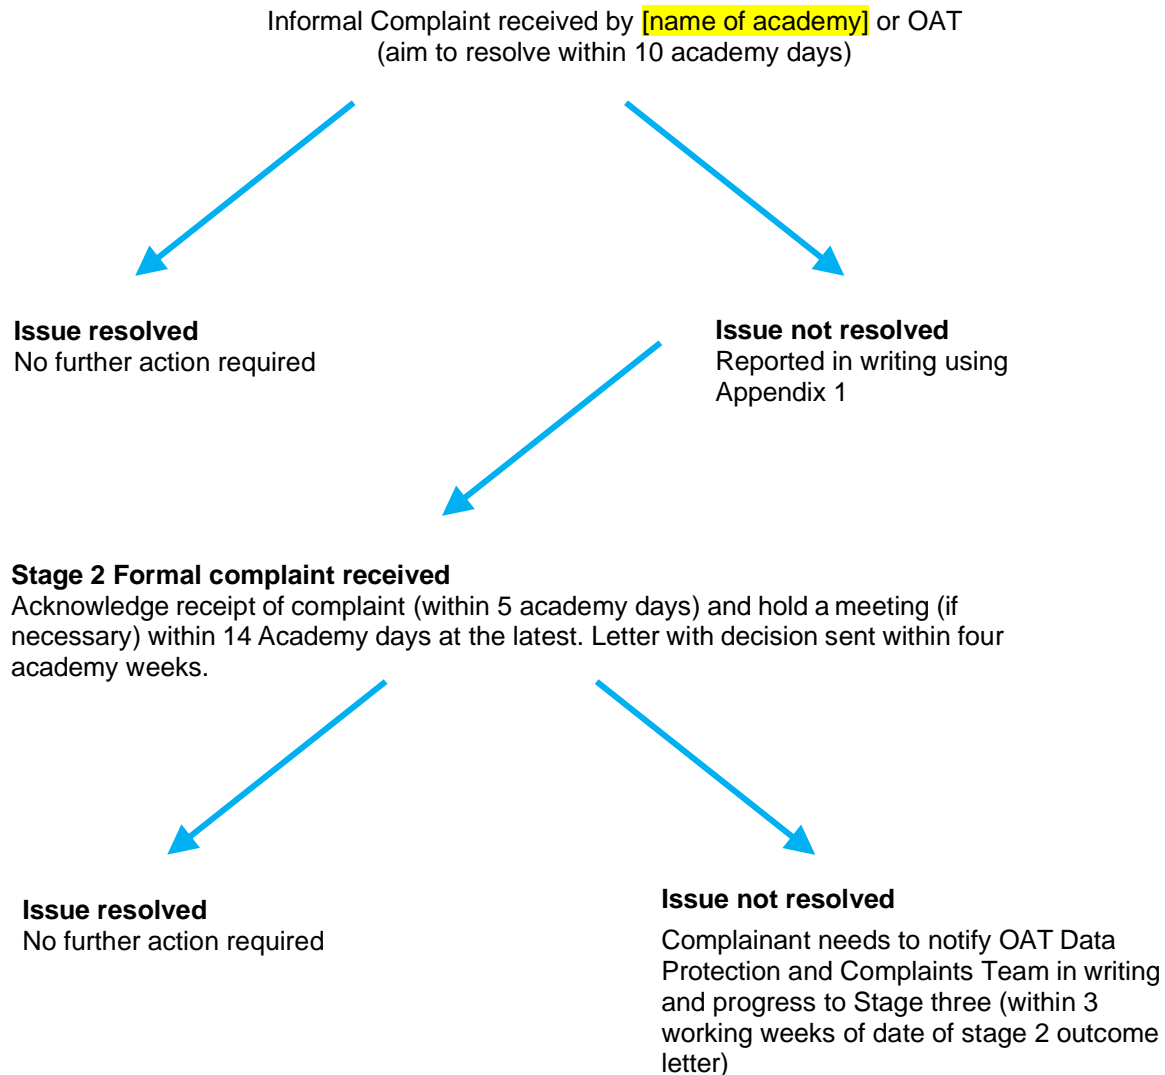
Informal Complaint received by [name of academy] or OAT
(aim to resolve within 10 academy days)

**Issue resolved**
No further action required

**Issue not resolved**
Reported in writing using Appendix 1

**Stage 2 Formal complaint received**
Acknowledge receipt of complaint (within 5 academy days) and hold a meeting (if necessary) within 14 Academy days at the latest. Letter with decision sent within four academy weeks.

**Issue resolved**
No further action required

**Issue not resolved**

Complainant needs to notify OAT Data Protection and Complaints Team in writing and progress to Stage three (within 3 working weeks of date of stage 2 outcome letter)